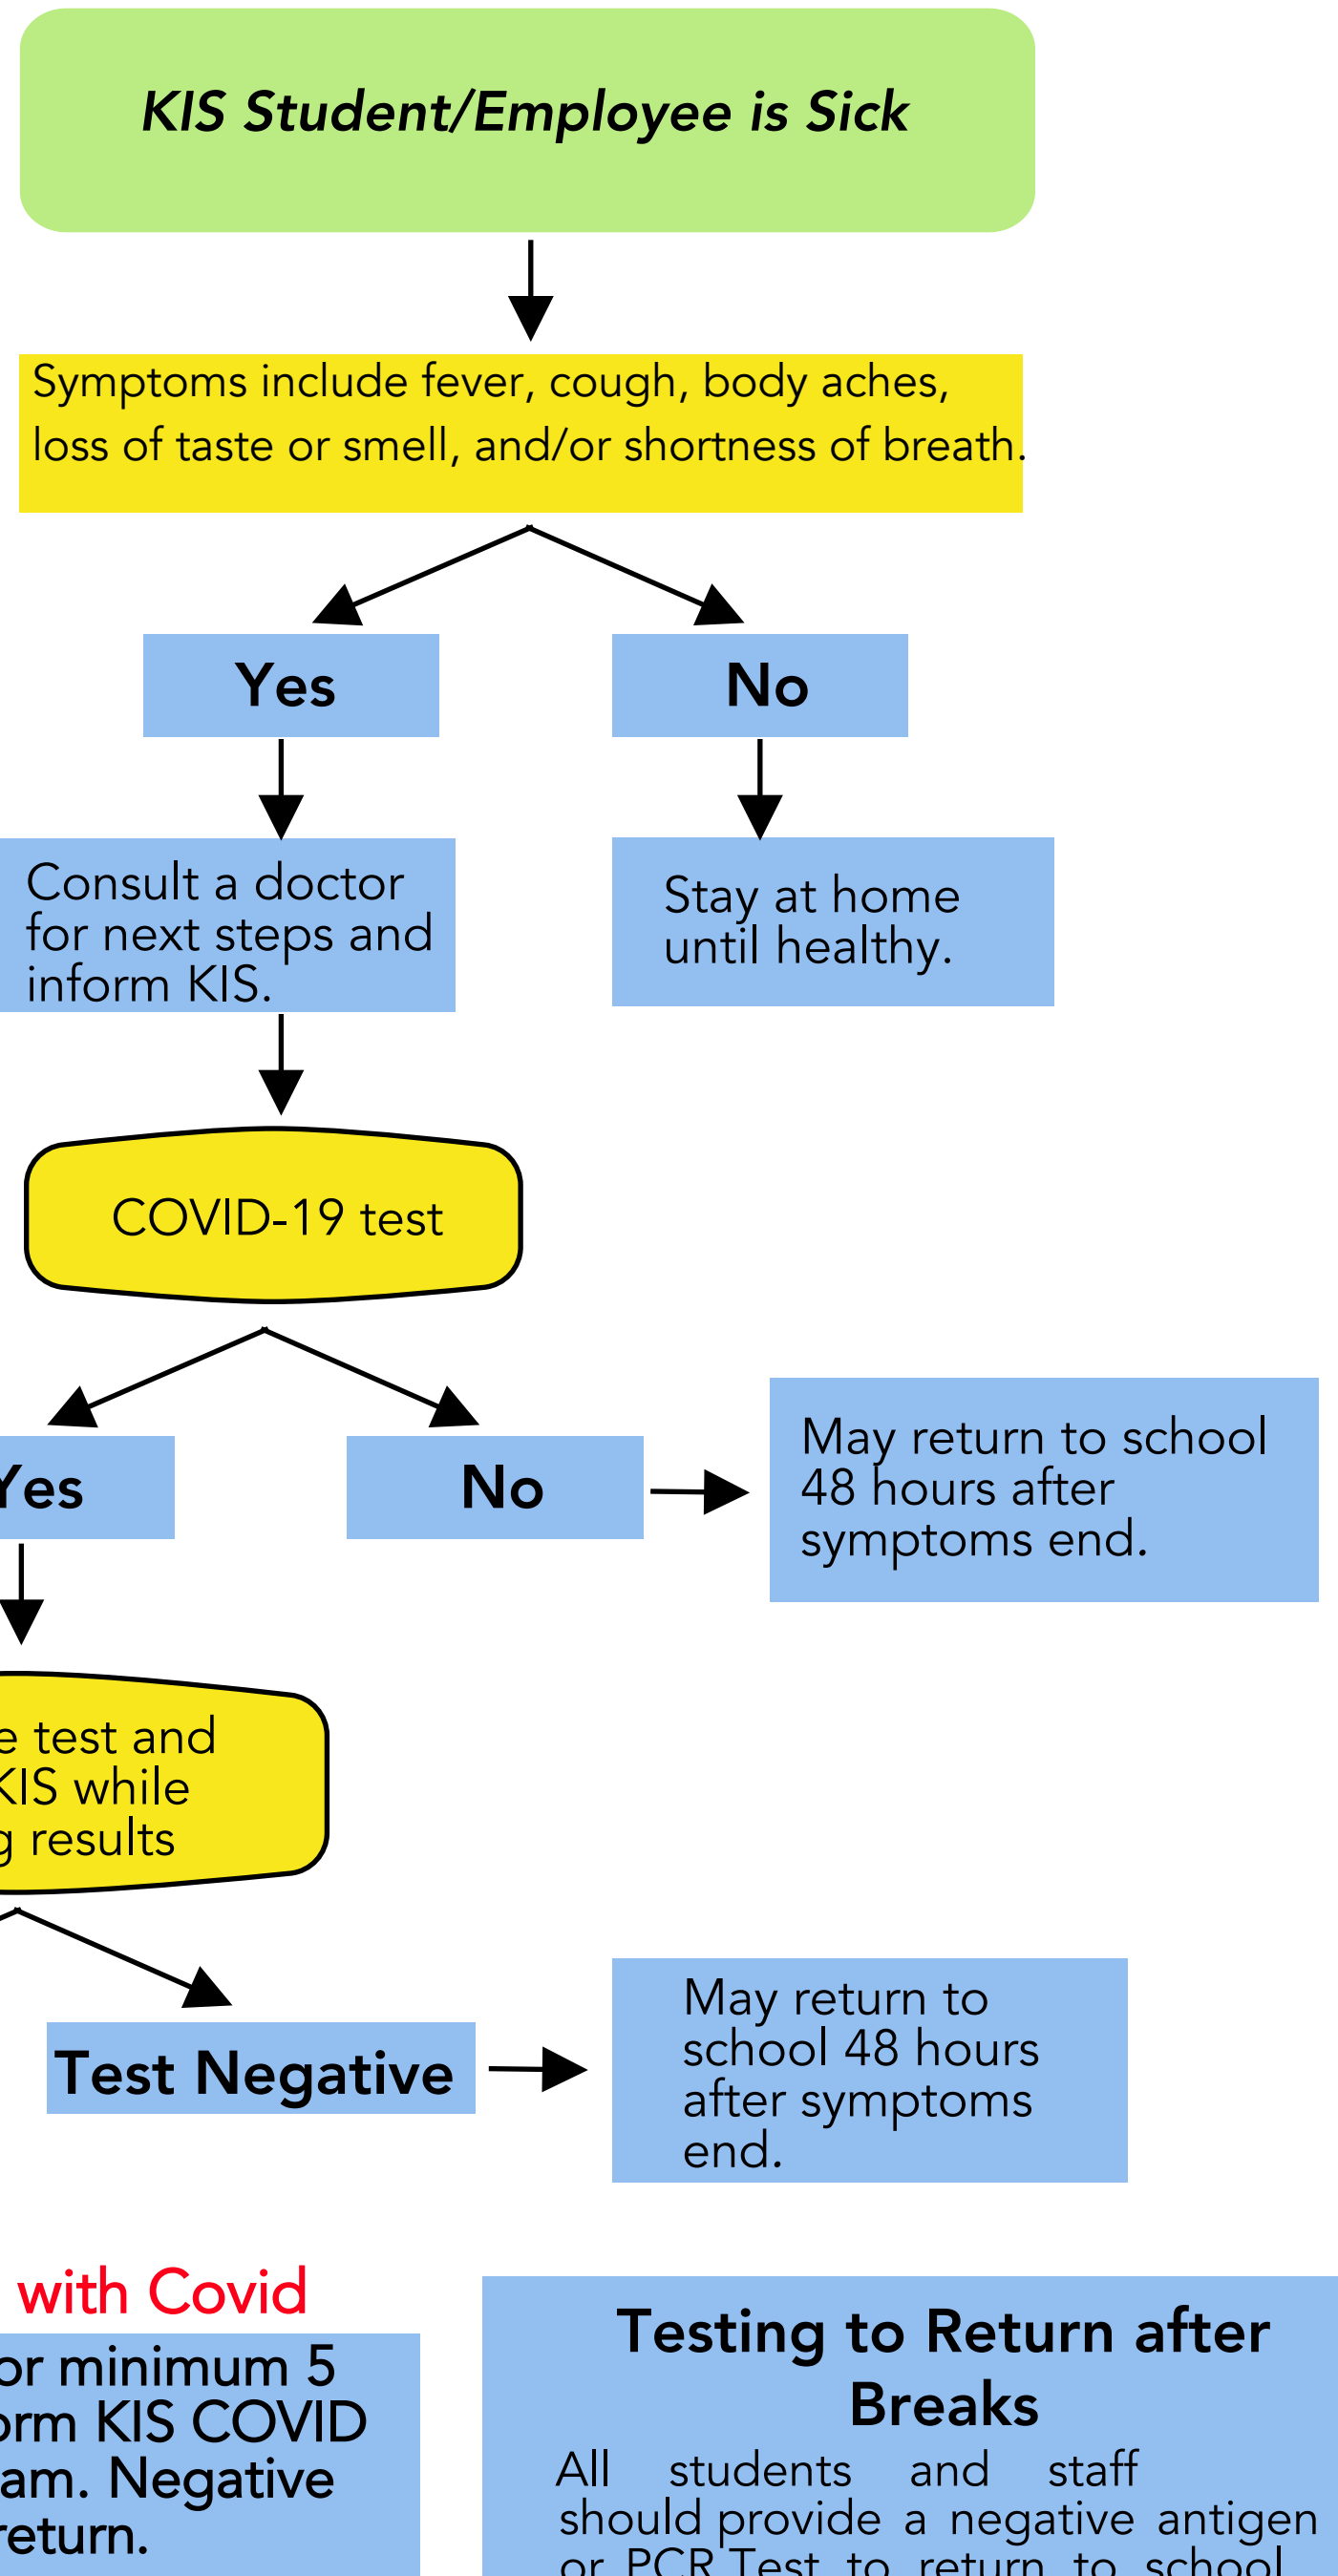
KIS Student/Employee is Sick

Symptoms include fever, cough, body aches, loss of taste or smell, and/or shortness of breath.

Yes

No

Consult a doctor for next steps and inform KIS.

Stay at home until healthy.

COVID-19 test

Yes

No

May return to school 48 hours after symptoms end.

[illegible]e test and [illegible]KIS while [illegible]g results

Test Negative

May return to school 48 hours after symptoms end.

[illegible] with Covid

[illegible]or minimum 5 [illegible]orm KIS COVID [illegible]am. Negative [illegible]return.

Testing to Return after Breaks

All students and staff should provide a negative antigen or PCR Test to return to school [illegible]